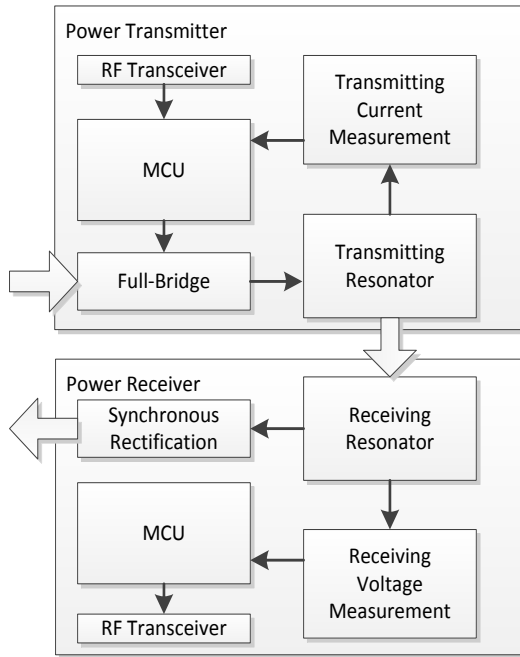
Power Transmitter

RF Transceiver

Transmitting Current Measurement

MCU

Full-Bridge

Transmitting Resonator

Power Receiver

Synchronous Rectification

Receiving Resonator

MCU

Receiving Voltage Measurement

RF Transceiver